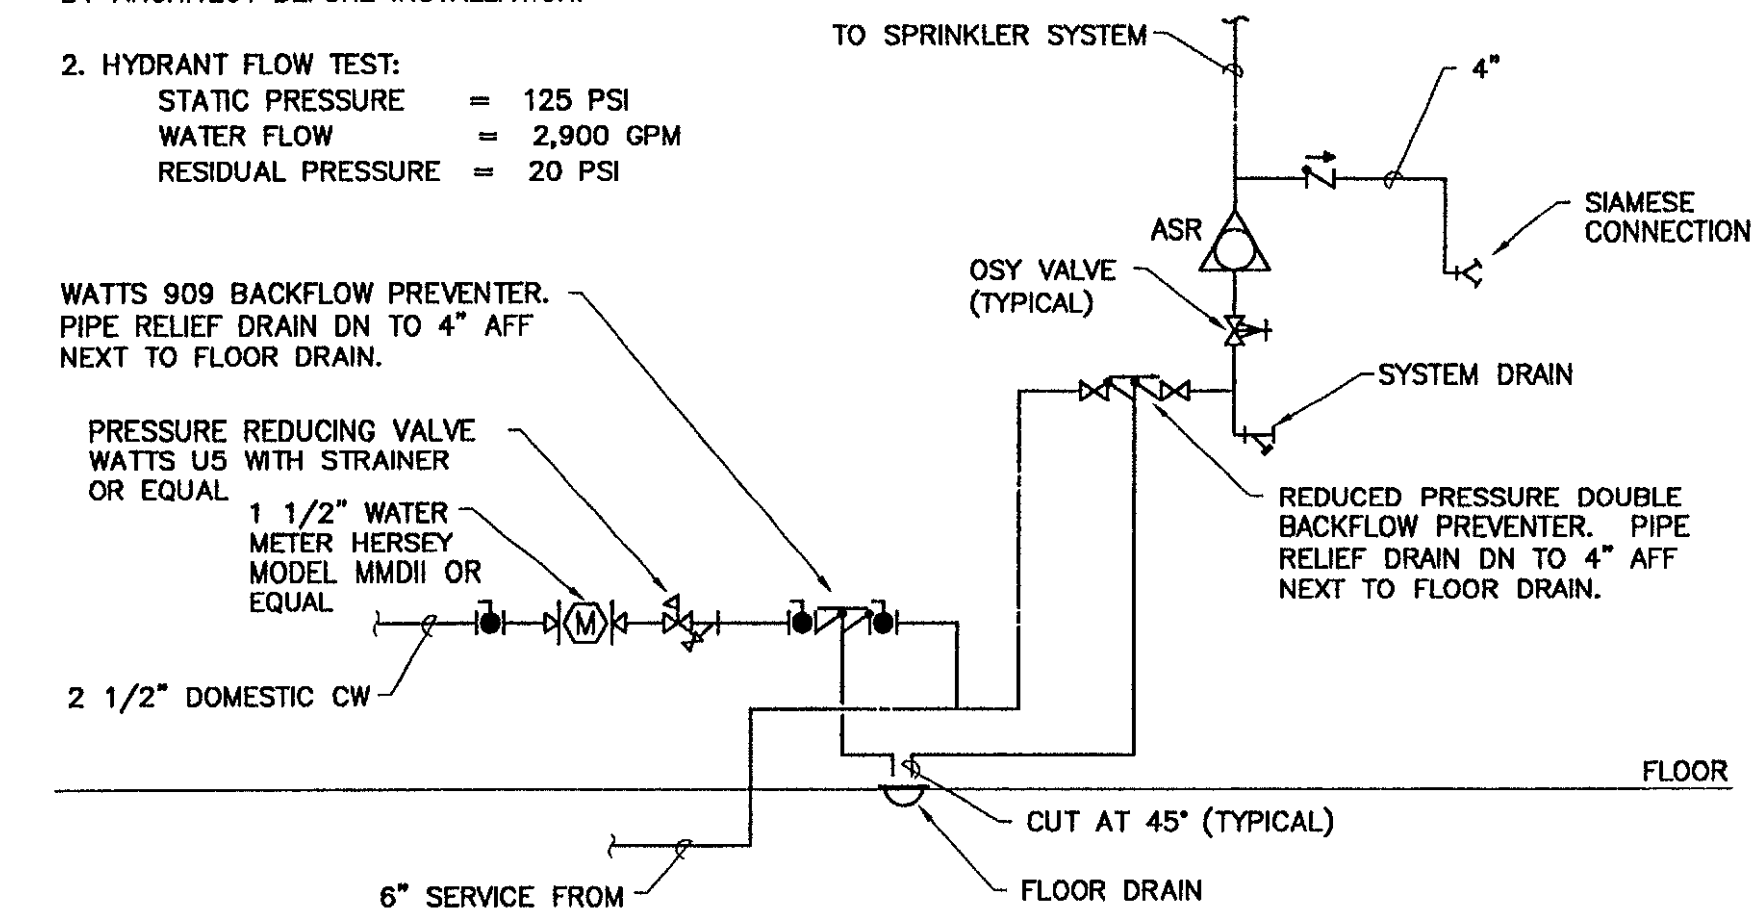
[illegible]

2. HYDRANT FLOW TEST:
STATIC PRESSURE = 125 PSI
WATER FLOW = 2,900 GPM
RESIDUAL PRESSURE = 20 PSI

TO SPRINKLER SYSTEM

4"

SIAMESE CONNECTION

ASR

OSY VALVE (TYPICAL)

SYSTEM DRAIN

WATTS 909 BACKFLOW PREVENTER. PIPE RELIEF DRAIN DN TO 4" AFF NEXT TO FLOOR DRAIN.

PRESSURE REDUCING VALVE WATTS U5 WITH STRAINER OR EQUAL

1 1/2" WATER METER HERSEY MODEL MMDII OR EQUAL

M

REDUCED PRESSURE DOUBLE BACKFLOW PREVENTER. PIPE RELIEF DRAIN DN TO 4" AFF NEXT TO FLOOR DRAIN.

2 1/2" DOMESTIC CW

FLOOR

CUT AT 45° (TYPICAL)

6" SERVICE FROM

FLOOR DRAIN